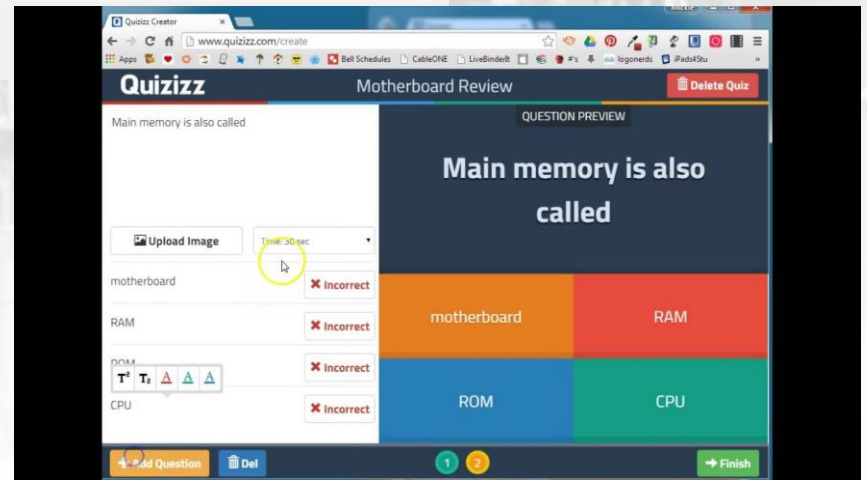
Quizizz Creator

www.quizizz.com/create

Apps Bell Schedules CableONE LiveBinderIt logonerds iPads4Stu

Quizizz

Motherboard Review

Delete Quiz

Main memory is also called

QUESTION PREVIEW

Main memory is also called

Upload Image

Time: 30 sec

motherboard

Incorrect

RAM

Incorrect

ROM

Incorrect

$T^2$ $T_2$ A A A

CPU

Incorrect

motherboard

RAM

ROM

CPU

Add Question

Del

1 2

Finish